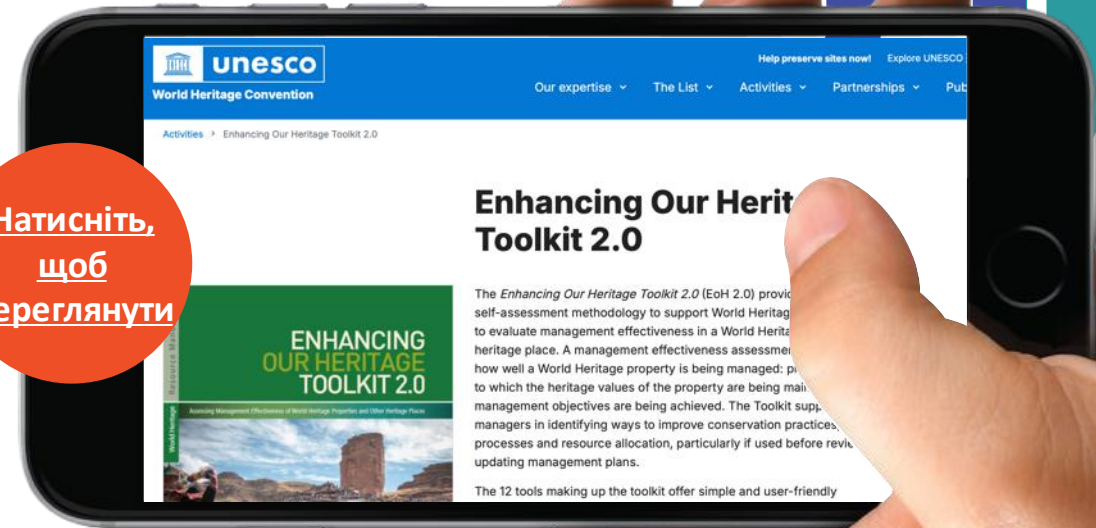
unesco
World Heritage Convention

Help preserve sites now! Explore UNESCO

Our expertise ⌄ The List ⌄ Activities ⌄ Partnerships ⌄ Pub

Activities > Enhancing Our Heritage Toolkit 2.0

атисніть, щоб ереглянути

Enhancing Our Herit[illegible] Toolkit 2.0

ENHANCING OUR HERITAGE TOOLKIT 2.0

Resource Ma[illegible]

World Heritage

Assessing Management Effectiveness of World Heritage Properties and Other Heritage Places

The *Enhancing Our Heritage Toolkit 2.0* (EoH 2.0) provi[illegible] self-assessment methodology to support World Heritag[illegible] to evaluate management effectiveness in a World Herita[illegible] heritage place. A management effectiveness assessme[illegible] how well a World Heritage property is being managed: p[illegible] to which the heritage values of the property are being mai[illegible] management objectives are being achieved. The Toolkit supp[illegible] managers in identifying ways to improve conservation practices, processes and resource allocation, particularly if used before revie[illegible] updating management plans.

The 12 tools making up the toolkit offer simple and user-friendly